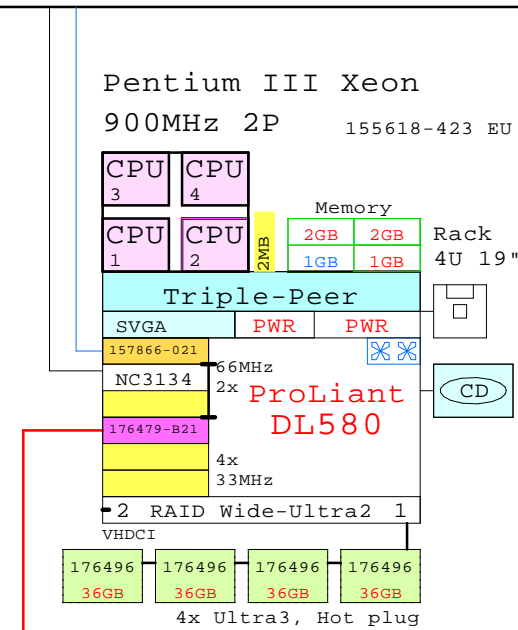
Pentium III Xeon

900MHz 2P

155618-423 EU

CPU 3

CPU 4

CPU 1

CPU 2

2MB

Memory

| 2GB | 2GB |
|---|---|
| 1GB | 1GB |

Rack 4U 19"

Triple-Peer

SVGA

PWR

PWR

157866-021

66MHz

NC3134

2x

ProLiant DL580

CD

176479-B21

4x 33MHz

2 RAID Wide-Ultra2 1

VHDCI

176496 36GB

176496 36GB

176496 36GB

176496 36GB

4x Ultra3, Hot plug